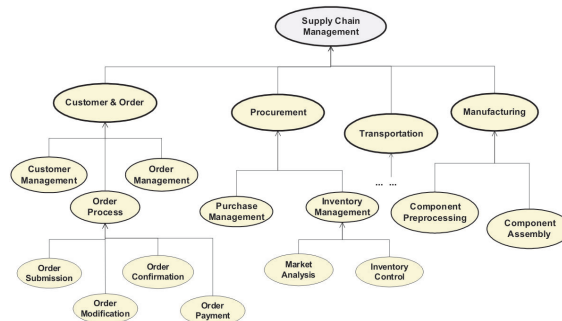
Supply Chain Management

Customer & Order

Procurement

Transportation

Manufacturing

Customer Management

Order Management

Order Process

Purchase Management

Inventory Management

... ...

Component Preprocessing

Component Assembly

Order Submission

Order Confirmation

Order Modification

Order Payment

Market Analysis

Inventory Control